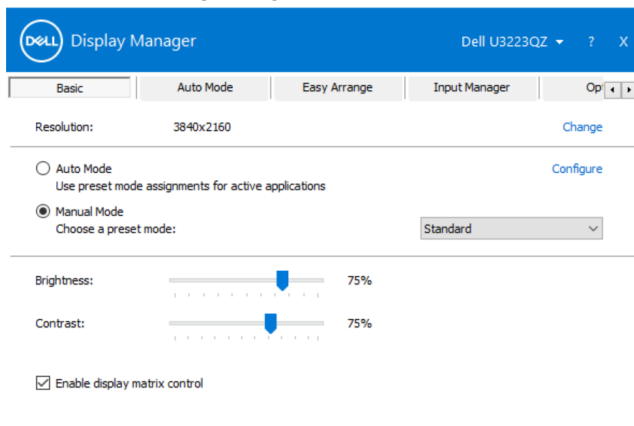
DELL Display Manager

Dell U3223QZ ▾ ? X

Basic | Auto Mode | Easy Arrange | Input Manager | Op

Resolution: 3840x2160 Change

Auto Mode
Use preset mode assignments for active applications
Configure

Manual Mode
Choose a preset mode:
Standard

Brightness: 75%

Contrast: 75%

Enable display matrix control